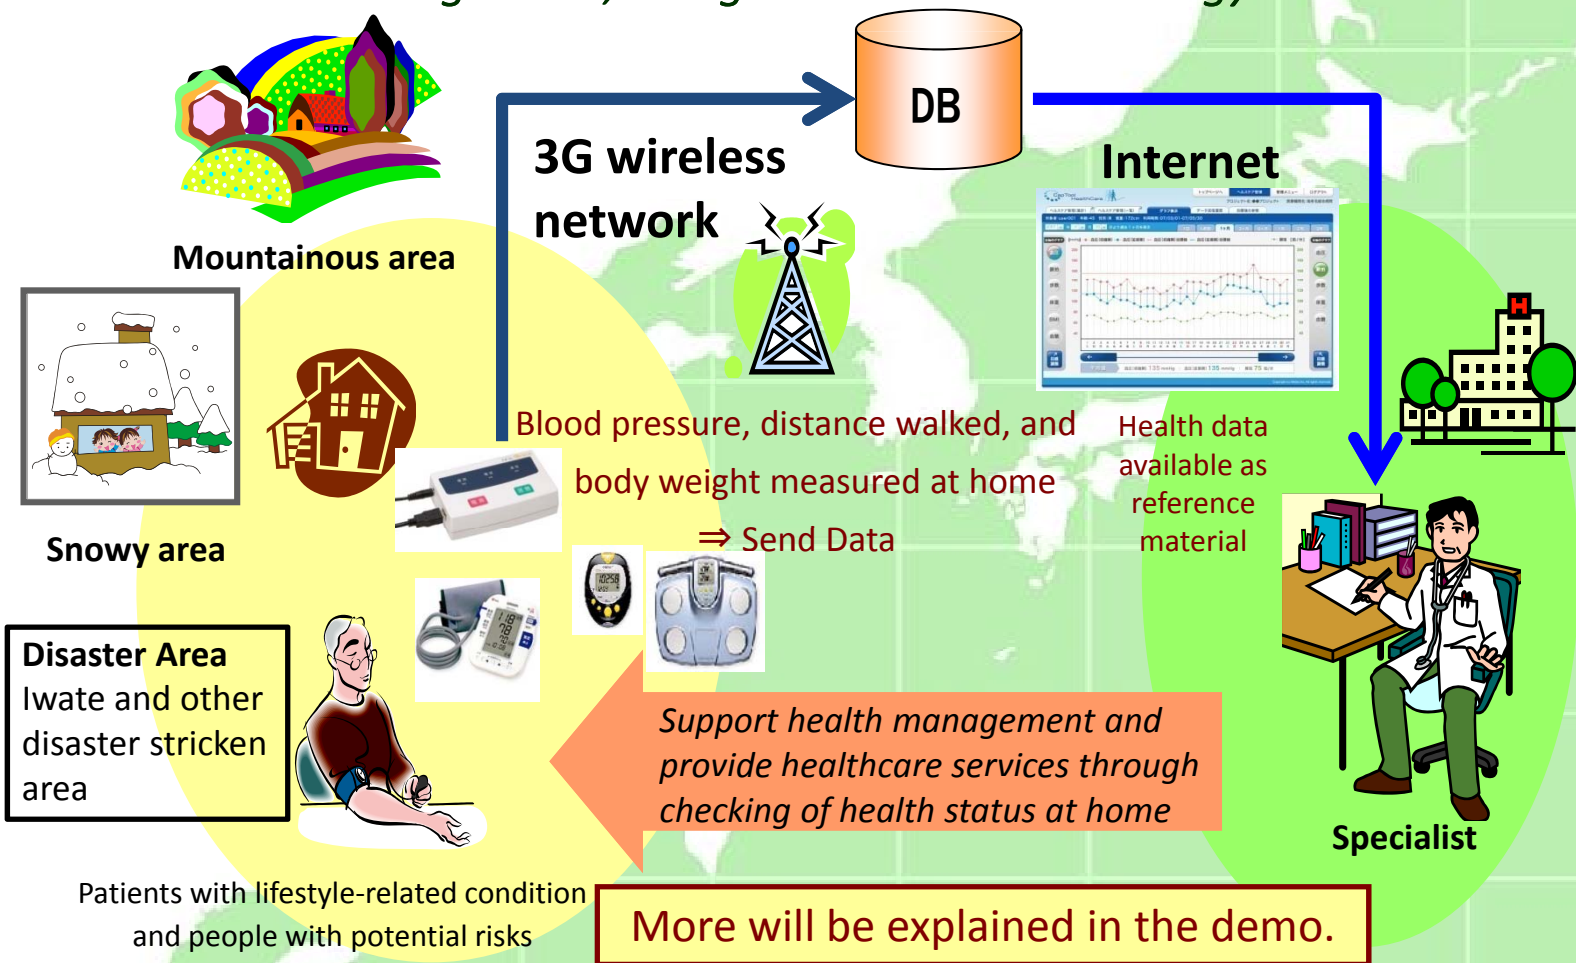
DB

3G wireless network

Internet

Mountainous area

Snowy area

Disaster Area
Iwate and other disaster stricken area

Blood pressure, distance walked, and body weight measured at home
⇒ Send Data

Health data available as reference material

Support health management and provide healthcare services through checking of health status at home

Specialist

Patients with lifestyle-related condition and people with potential risks

More will be explained in the demo.